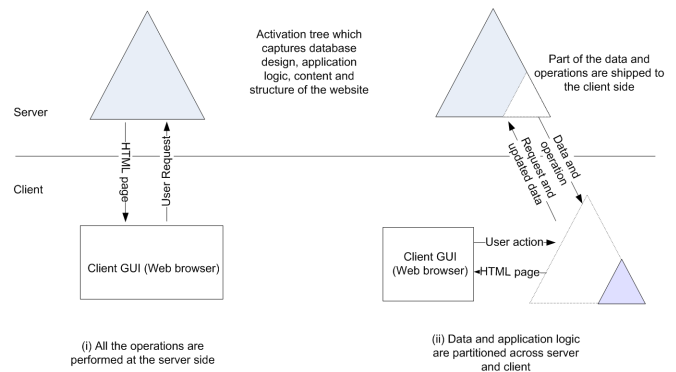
Activation tree which captures database design, application logic, content and structure of the website

Part of the data and operations are shipped to the client side

Server

HTML page

User Request

Request and updated data

Data and operation

Client

Client GUI (Web browser)

Client GUI (Web browser)

User action

HTML page

(i) All the operations are performed at the server side

(ii) Data and application logic are partitioned across server and client